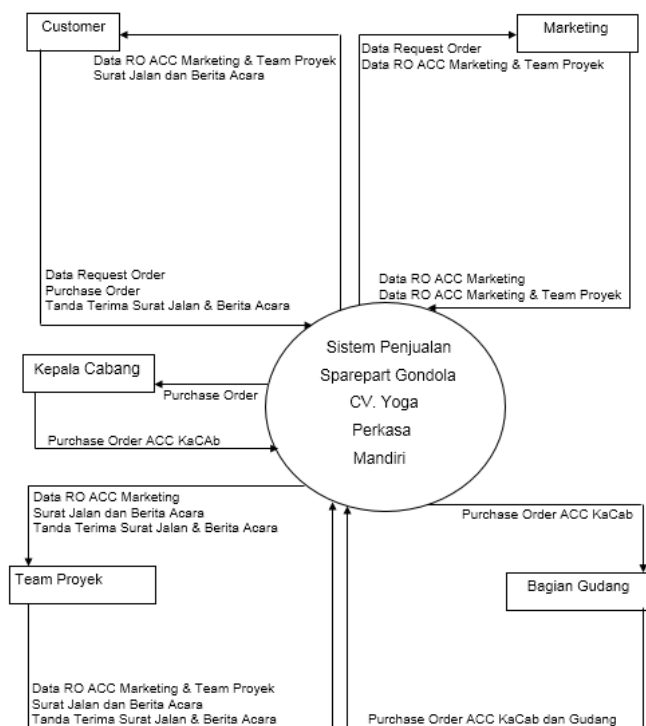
Customer

Data RO ACC Marketing & Team Proyek
Surat Jalan dan Berita Acara

Marketing

Data Request Order
Data RO ACC Marketing & Team Proyek

Data Request Order
Purchase Order
Tanda Terima Surat Jalan & Berita Acara

Data RO ACC Marketing
Data RO ACC Marketing & Team Proyek

Sistem Penjualan Sparepart Gondola CV. Yoga Perkasa Mandiri

Kepala Cabang

Purchase Order

Purchase Order ACC KaCAb

Data RO ACC Marketing
Surat Jalan dan Berita Acara
Tanda Terima Surat Jalan & Berita Acara

Purchase Order ACC KaCab

Team Proyek

Bagian Gudang

Data RO ACC Marketing & Team Proyek
Surat Jalan dan Berita Acara
Tanda Terima Surat Jalan & Berita Acara

Purchase Order ACC KaCab dan Gudang